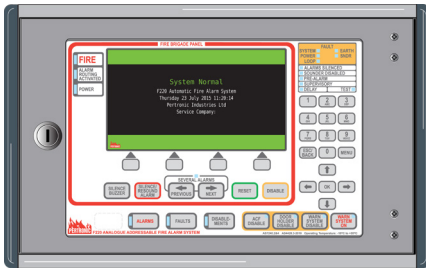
FIRE BRIGADE PANEL

FIRE

ALARM ROUTING ACTIVATED

POWER

SYSTEM POWER LOOP

FAULT

EARTH SHORT

ALARMS SILENCED

SOUNDER DISABLED

PRE-ALARM

SUPERVISORY

RELAY

TEST

System Normal

F220 Automatic Fire Alarm System
Thursday 23 July 2015 11:20:14
Petronic Industries Ltd
Service Company:

1 2 3
4 5 6
7 8 9
EDIT BACK 0 MENU

OK

SILENCE BUZZER

SILENCE/ RESOUND ALARMS

SEVERAL ALARMS

PREVIOUS

NEXT

RESET

DISABLE

PETRONIC

F220 ANALOGUE ADDRESSABLE FIRE ALARM SYSTEM

ALARMS

FAULTS

DISABLE-MENTS

ACF DISABLE

DOOR HOLDER DISABLE

WARN SYSTEM DISABLE

WARN SYSTEM